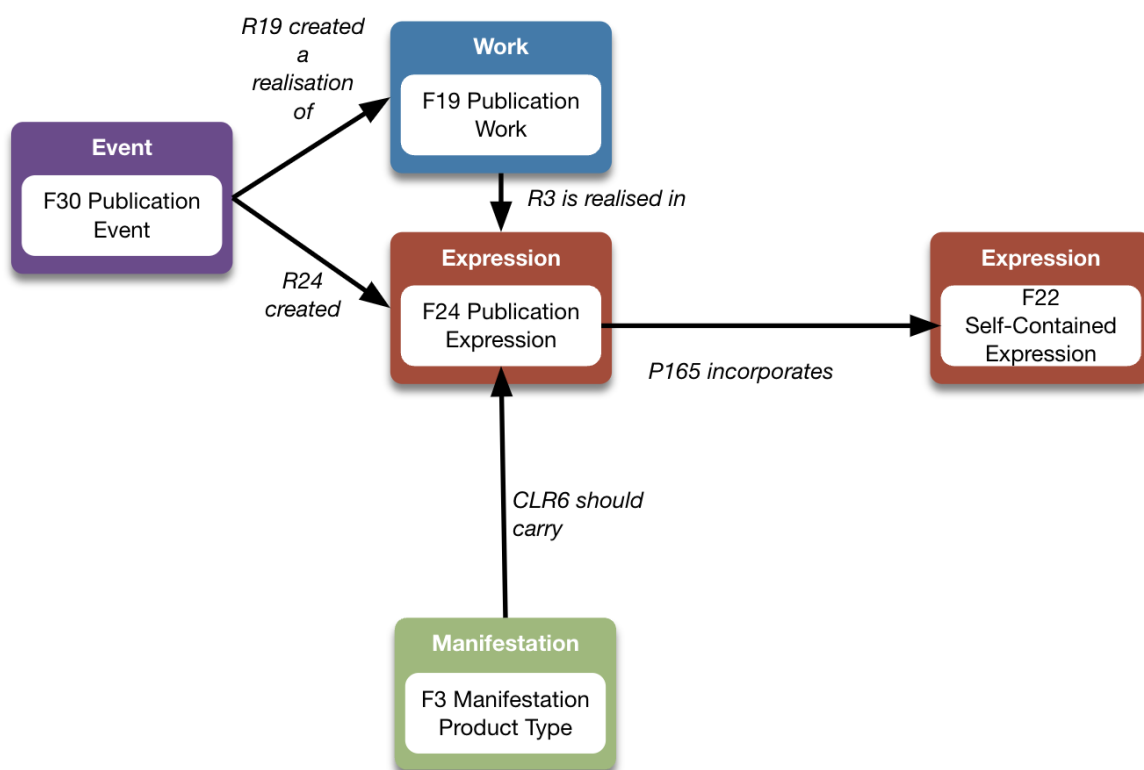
R19 created a realisation of

Work

F19 Publication Work

Event

F30 Publication Event

R3 is realised in

R24 created

Expression

F24 Publication Expression

Expression

F22 Self-Contained Expression

P165 incorporates

CLR6 should carry

Manifestation

F3 Manifestation Product Type